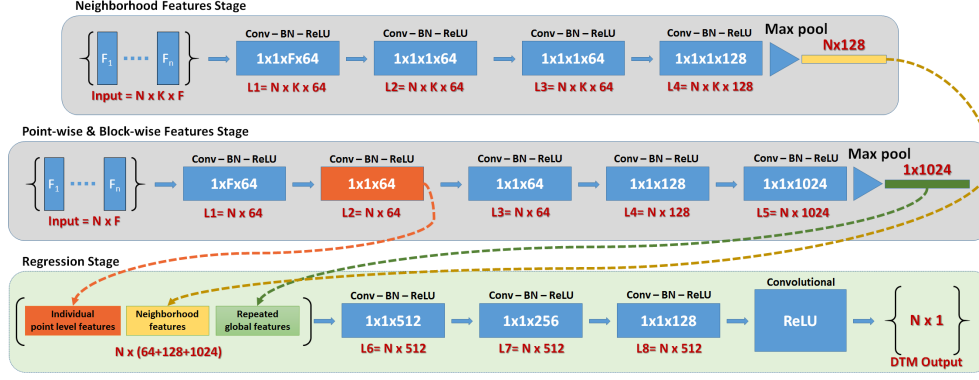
Neighborhood Features Stage

$F_1$ $F_n$

Input = N x K x F

Conv – BN – ReLU
1x1xFx64
L1= N x K x 64

Conv – BN – ReLU
1x1x1x64
L2= N x K x 64

Conv – BN – ReLU
1x1x1x64
L3= N x K x 64

Conv – BN – ReLU
1x1x1x128
L4= N x K x 128

Max pool
Nx128

Point-wise & Block-wise Features Stage

$F_1$ $F_n$

Input = N x F

Conv – BN – ReLU
1xFx64
L1= N x 64

Conv – BN – ReLU
1x1x64
L2= N x 64

Conv – BN – ReLU
1x1x64
L3= N x 64

Conv – BN – ReLU
1x1x128
L4= N x 128

Conv – BN – ReLU
1x1x1024
L5= N x 1024

Max pool
1x1024

Regression Stage

Individual point level features

Neighborhood features

Repeated global features

N x (64+128+1024)

Conv – BN – ReLU
1x1x512
L6= N x 512

Conv – BN – ReLU
1x1x256
L7= N x 512

Conv – BN – ReLU
1x1x128
L8= N x 512

Convolutional
ReLU

N x 1
DTM Output